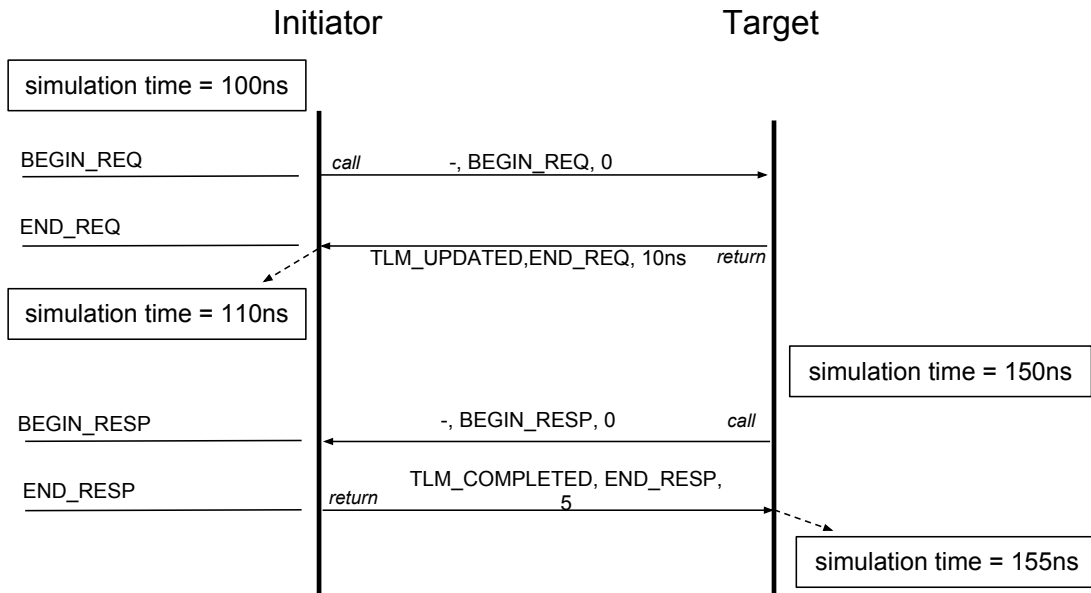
Initiator

Target

simulation time = 100ns

BEGIN_REQ

call

-, BEGIN_REQ, 0

END_REQ

TLM_UPDATED,END_REQ, 10ns

return

simulation time = 110ns

simulation time = 150ns

BEGIN_RESP

-, BEGIN_RESP, 0

call

END_RESP

return

TLM_COMPLETED, END_RESP, 5

simulation time = 155ns